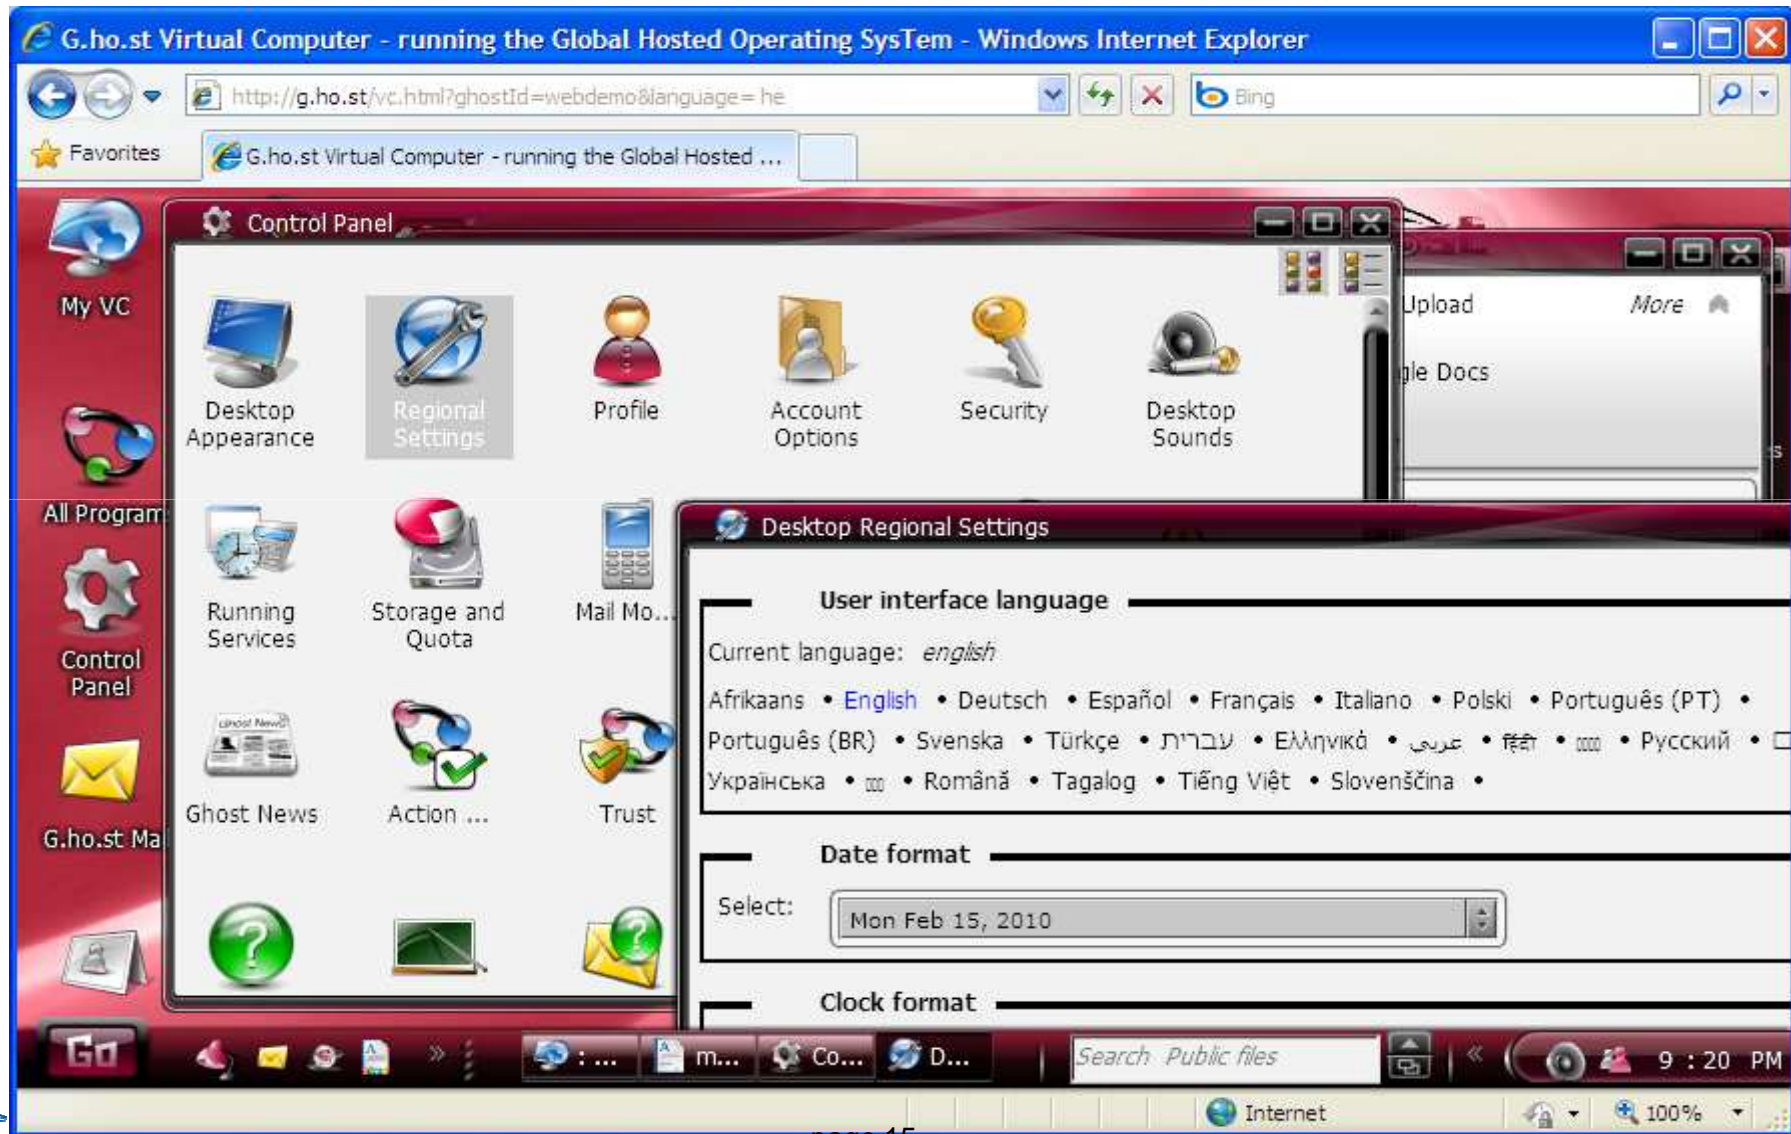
G.ho.st Virtual Computer - running the Global Hosted Operating SysTem - Windows Internet Explorer

http://g.ho.st/vc.html?ghostId=webdemo&language=he

Bing

Favorites

G.ho.st Virtual Computer - running the Global Hosted ...

My VC

All Program

Control Panel

G.ho.st Ma

Control Panel

Desktop Appearance

Regional Settings

Profile

Account Options

Security

Desktop Sounds

Running Services

Storage and Quota

Mail Mo...

Ghost News

Action ...

Trust

Upload

More

gle Docs

Desktop Regional Settings

User interface language

Current language: english

Afrikaans • English • Deutsch • Español • Français • Italiano • Polski • Português (PT) • Português (BR) • Svenska • Türkçe • עברית • Ελληνικά • عربي • हिंदी • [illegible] • Русский • Українська • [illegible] • Română • Tagalog • Tiếng Việt • Slovenščina •

Date format

Select: Mon Feb 15, 2010

Clock format

Go

: ...

m...

Co...

D...

Search Public files

9 : 20 PM

Internet

100%